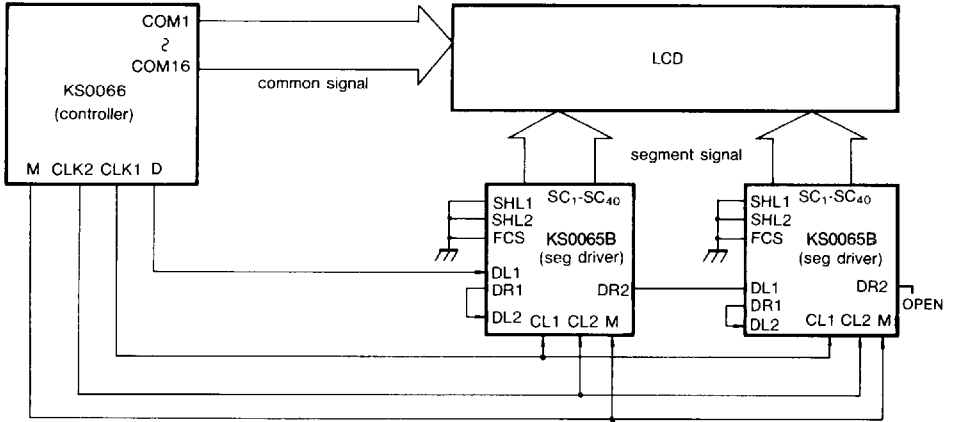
COM1
~
COM16
KS0066
(controller)
M CLK2 CLK1 D

common signal

LCD

segment signal

SHL1
SHL2
FCS
$SC_1$-$SC_{40}$
KS0065B
(seg driver)
DL1
DR1
DL2
DR2
CL1 CL2 M

SHL1
SHL2
FCS
$SC_1$-$SC_{40}$
KS0065B
(seg driver)
DL1
DR1
DL2
DR2
OPEN
CL1 CL2 M